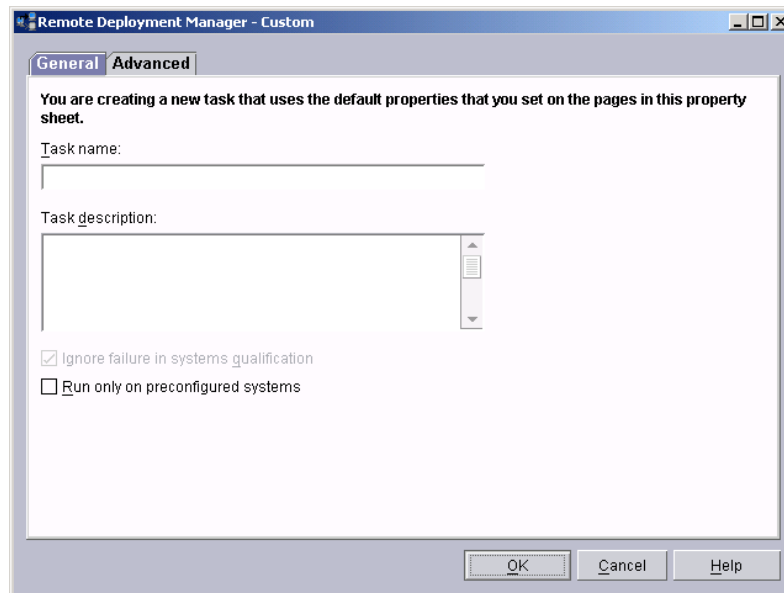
Remote Deployment Manager - Custom

General Advanced

You are creating a new task that uses the default properties that you set on the pages in this property sheet.

Task name:

Task description:

Ignore failure in systems qualification

Run only on preconfigured systems

OK Cancel Help